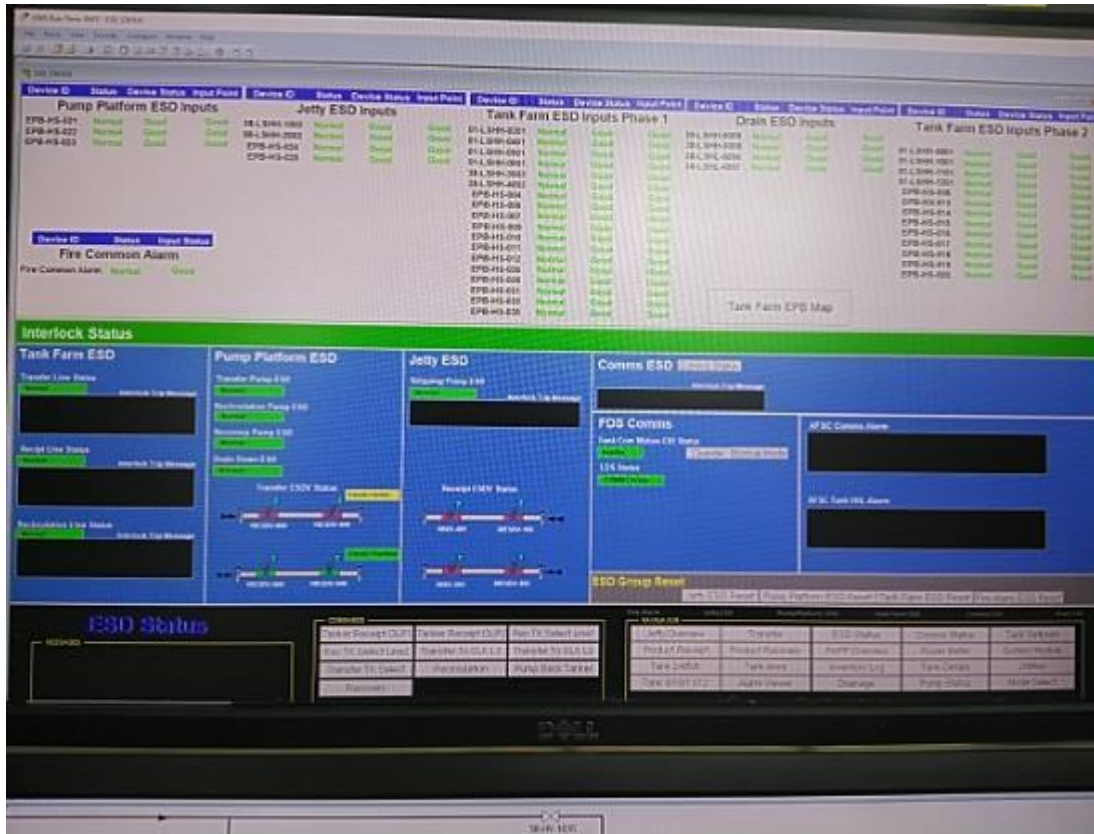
Device ID | Status | Device Status | Input Point

Pump Platform ESD Inputs

EPB-HS-021 Normal Good Good
EPB-HS-022 Normal Good Good
EPB-HS-023 Normal Good Good

Device ID | Status | Device Status | Input Point

Jetty ESD Inputs

Normal Good Good
Normal Good Good
Normal Good Good
Normal Good Good

Device ID | Status | Device Status | Input Point

Tank Farm ESD Inputs Phase 1

Device ID | Status | Device Status | Input Point

Drain ESD Inputs

Device ID | Status | Device Status | Input Point

Tank Farm ESD Inputs Phase 2

Device ID | Status | Input Status

Fire Common Alarm

Fire Common Alarm Normal Good

Tank Farm EPB Map

Interlock Status

Tank Farm ESD

Transfer Line Status

Interlock Trip Message

Recipt Line Status

Interlock Trip Message

Recirculation Line Status

Interlock Trip Message

Pump Platform ESD

Transfer Pump ESD

Recirculation Pump ESD

Receiving Pump ESD

Drain Down ESD

Transfer ESDV Status

Jetty ESD

Shipping Pump ESD

Interlock Trip Message

Receipt ESDV Status

Comms ESD

Interlock Trip Message

FDS Comms

ATSC Comms Alarm

ESD Group Reset

Jetty ESD Reset | Pump Platform ESD Reset | Tank Farm ESD Reset

ESD Status

Tanker Receipt OUT | Tanker Receipt OUT | Rec TK Select Level
Rec TK Select Level | Transfer to GLA L3 | Transfer to GLA L2
Transfer TK Select | Recirculation | Pump Back Tanker

Jetty Overview | Transfer | ESD Status | Comms Status | Tank Strength
Product Receipt | Product Recovery | PePP Overview | Power Meter | System Module
Tank Detail | Tank Area | Inventory Log | Tank Details | Utilities
Alarm Viewer | Drainage | Pump Status | Mode Select

DELL